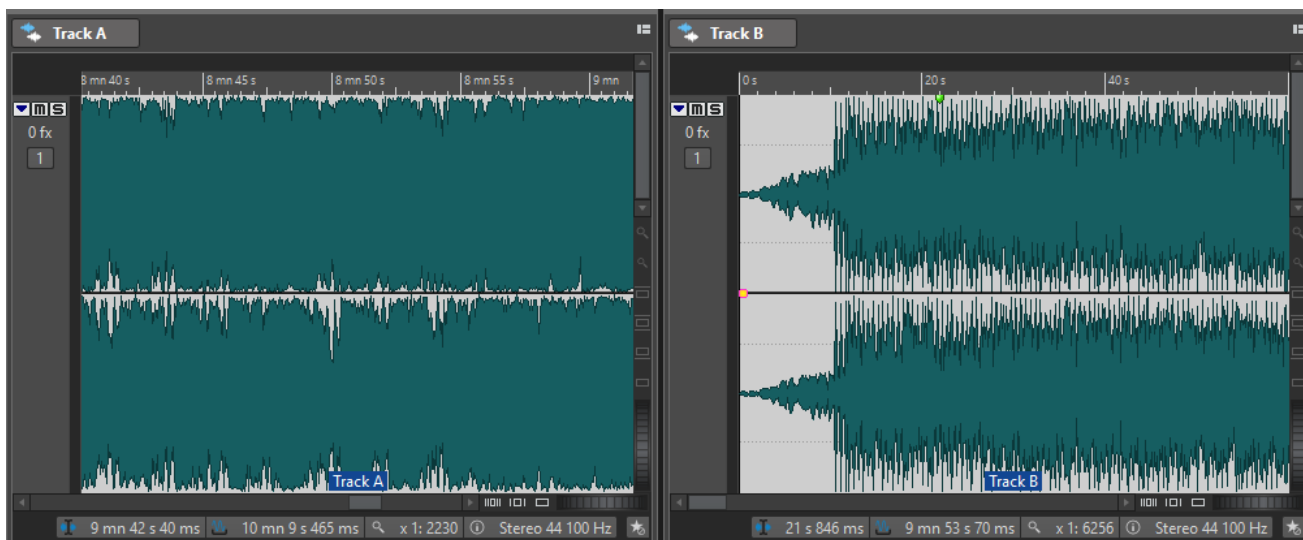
Track A

8 mn 40 s
8 mn 45 s
8 mn 50 s
8 mn 55 s
9 mn

M S
0 fx
1

Track A

9 mn 42 s 40 ms
10 mn 9 s 465 ms
x 1: 2230
Stereo 44 100 Hz

Track B

0 s
20 s
40 s

M S
0 fx
1

Track B

21 s 846 ms
9 mn 53 s 70 ms
x 1: 6256
Stereo 44 100 Hz